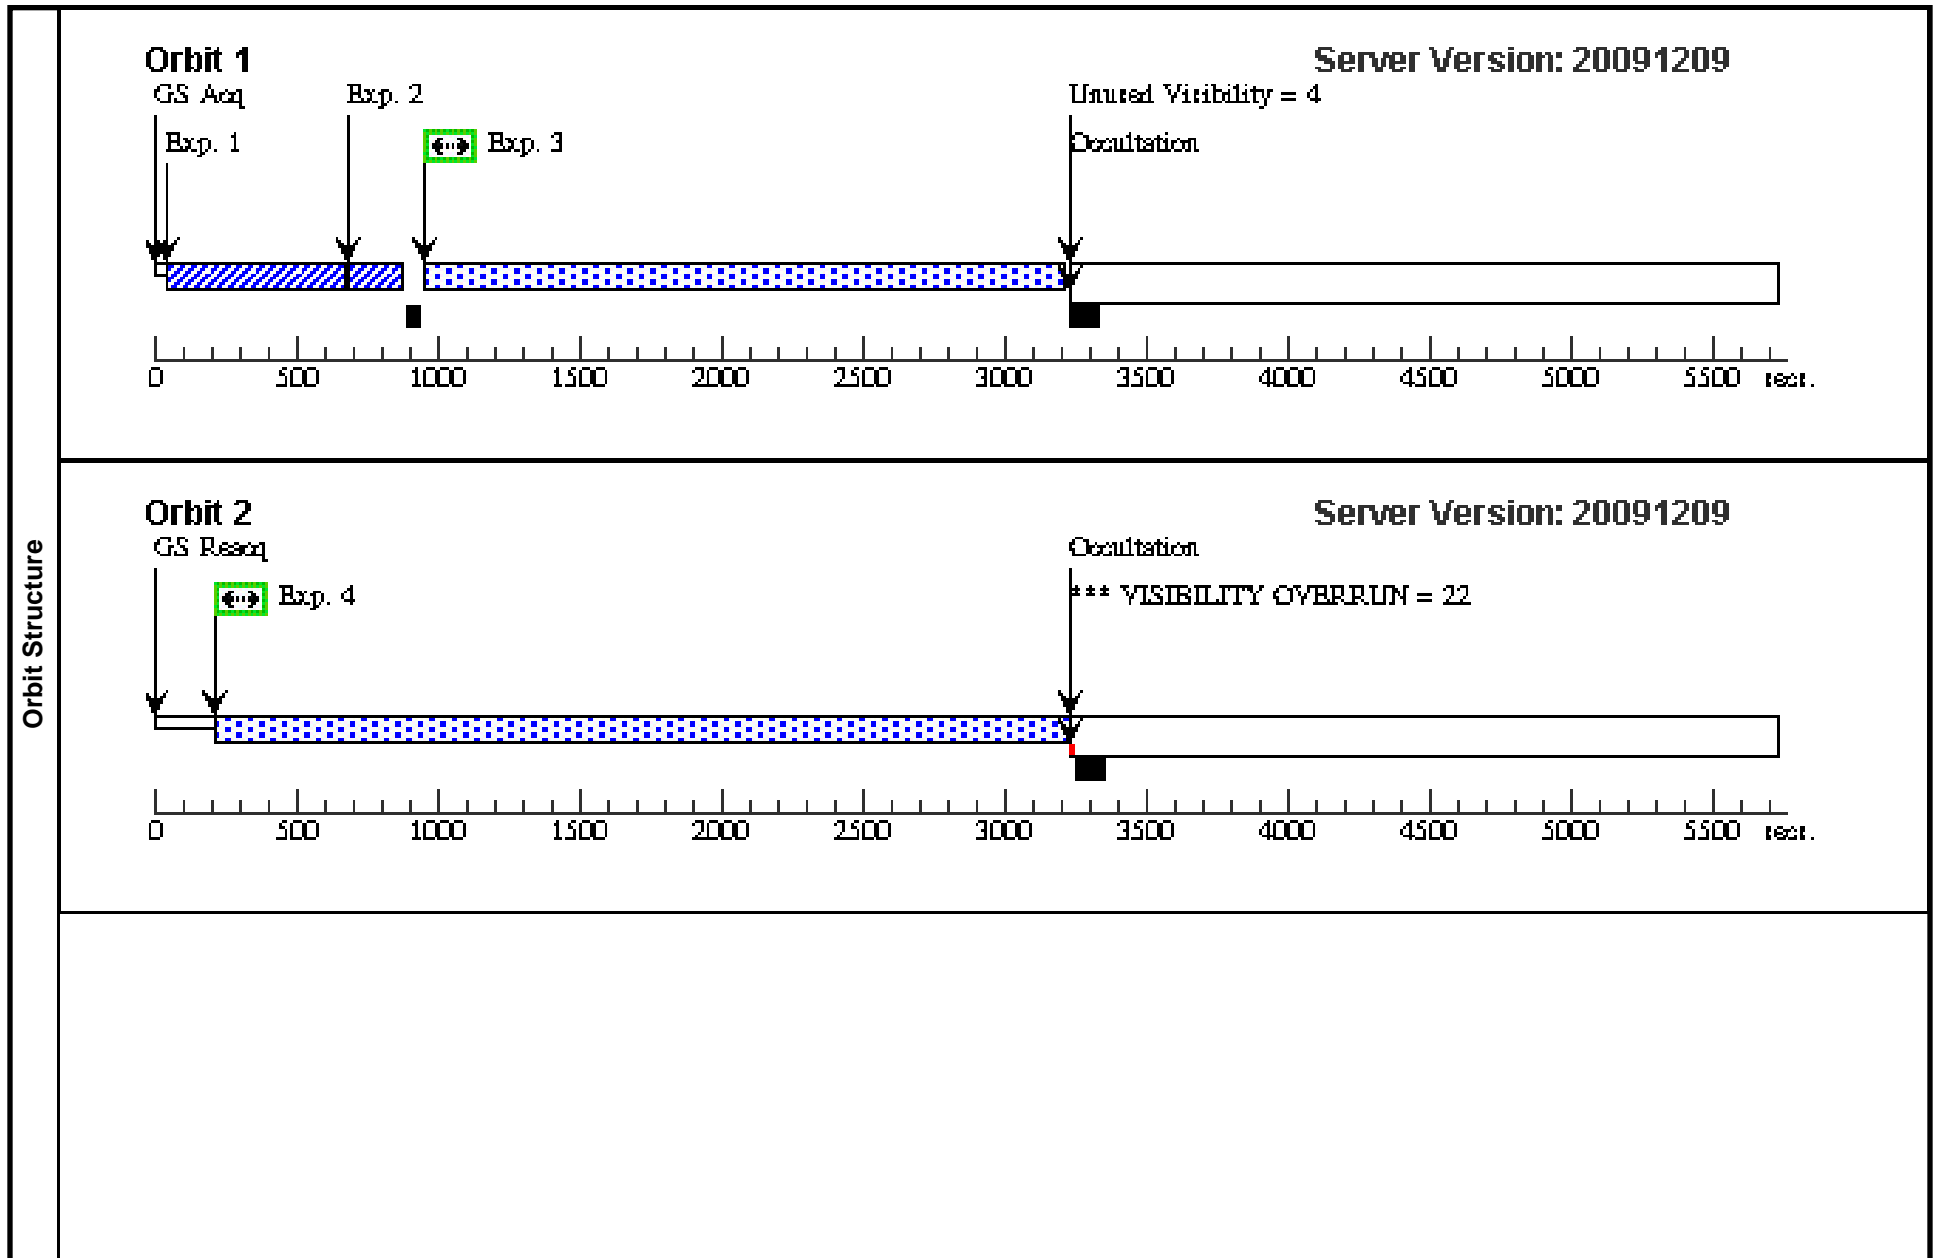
Orbit Structure

Orbit 1

Server Version: 20091209

GS Acq

Exp. 2

Unused Visibility = 4

Exp. 1

Exp. 3

Occultation

0 500 1000 1500 2000 2500 3000 3500 4000 4500 5000 5500 sec.

Orbit 2

Server Version: 20091209

GS Reacq

Occultation

Exp. 4

*** VISIBILITY OVERRUN = 22

0 500 1000 1500 2000 2500 3000 3500 4000 4500 5000 5500 sec.